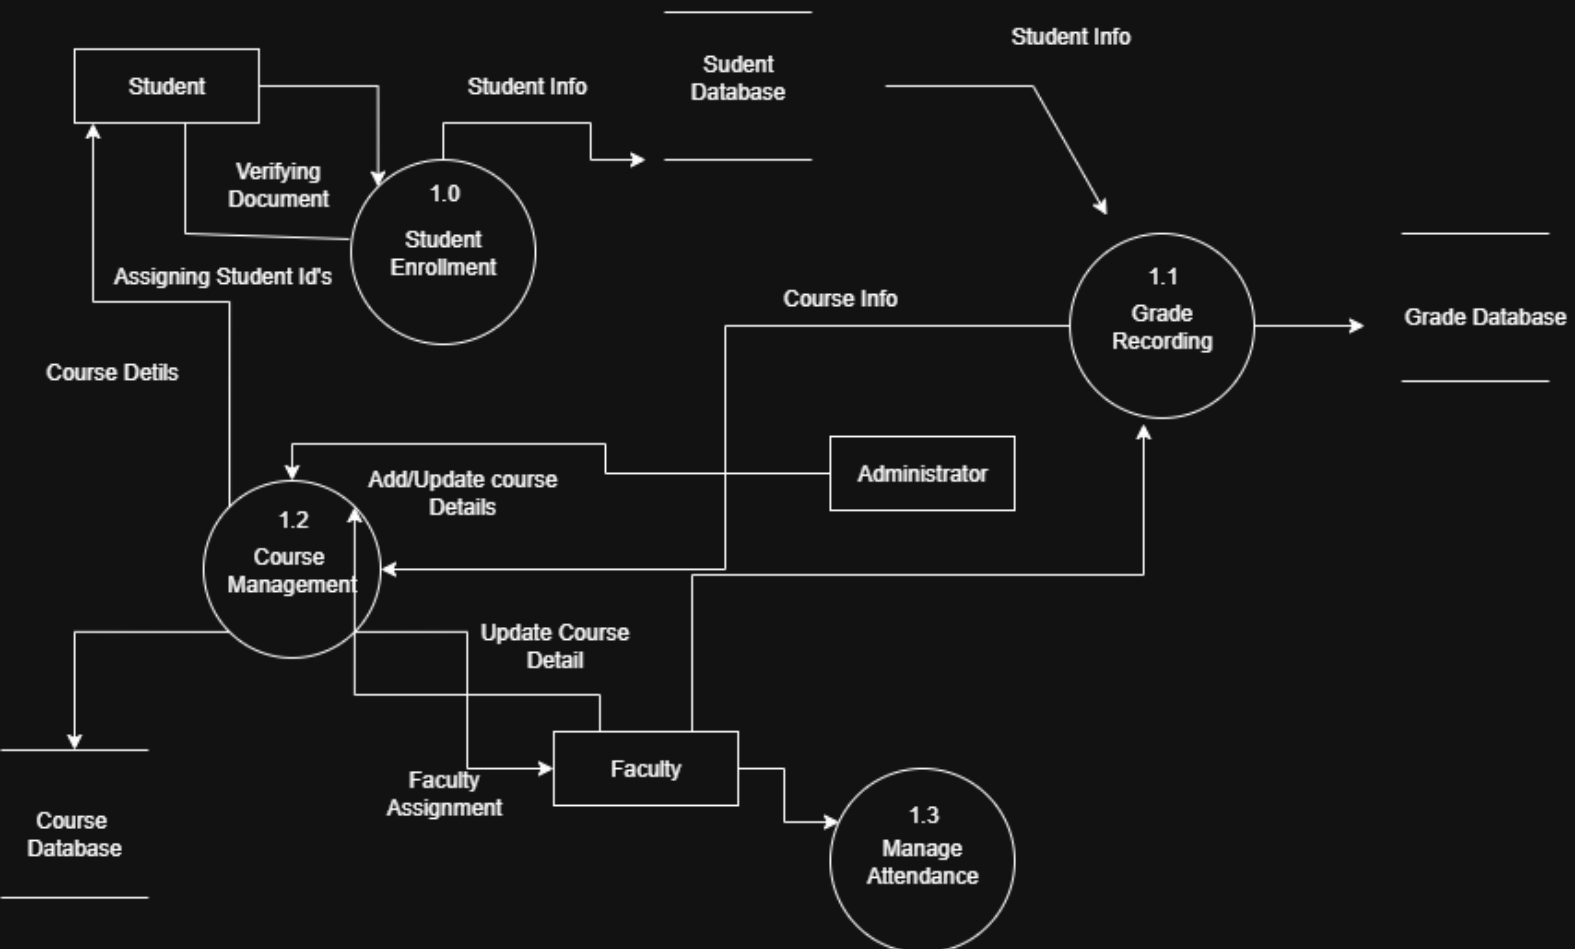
Student

Student Info

Sudent Database

Student Info

Verifying Document

1.0
Student Enrollment

Assigning Student Id's

1.1
Grade Recording

Grade Database

Course Info

Course Detils

Administrator

Add/Update course Details

1.2
Course Management

Update Course Detail

Faculty

Faculty Assignment

Course Database

1.3
Manage Attendance